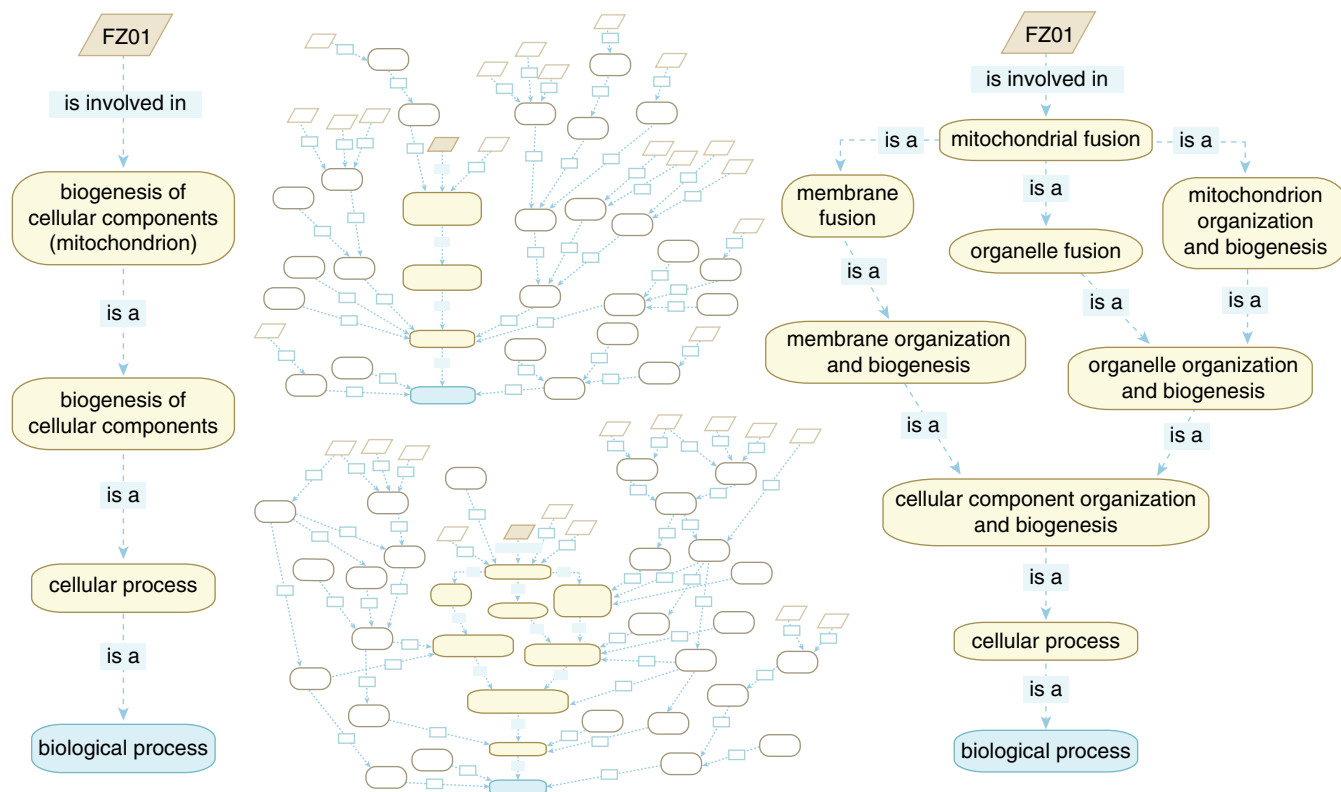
FZ01

is involved in

biogenesis of cellular components (mitochondrion)

is a

biogenesis of cellular components

is a

cellular process

is a

biological process

FZ01

is involved in

mitochondrial fusion

is a

is a

is a

membrane fusion

organelle fusion

mitochondrion organization and biogenesis

is a

is a

is a

membrane organization and biogenesis

organelle organization and biogenesis

is a

is a

cellular component organization and biogenesis

is a

cellular process

is a

biological process